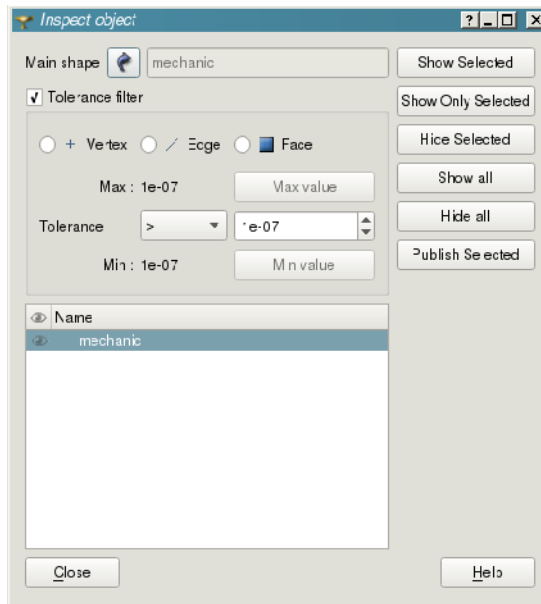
Inspect object

? _ □ X

Main shape

mechanic

Show Selected

Show Only Selected

Hice Selected

Show all

Hide all

Publish Se ected

✓ Tole ance filter

+ Ve tex

Ecge

Face

Max : 1e-07

Max value

Tolerance

>

1e-07

Min : 1e-07

M n value

Name

mechanic

Close

Help